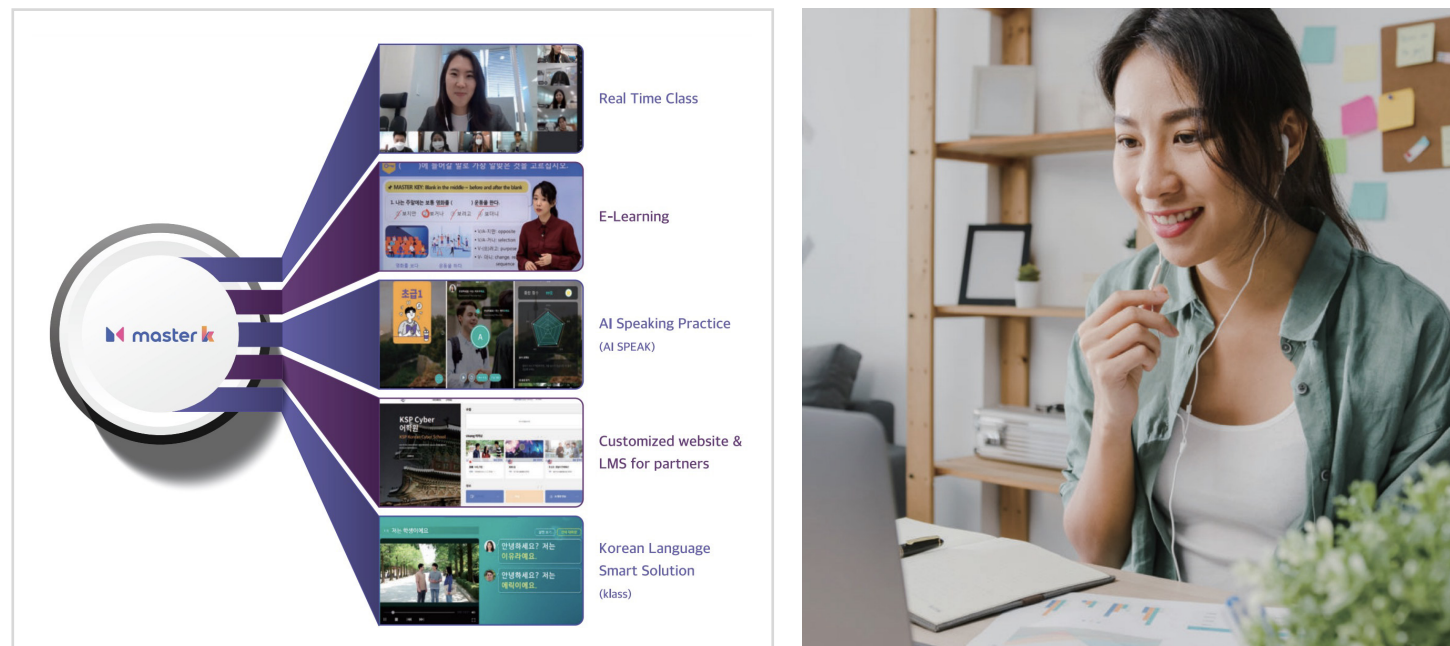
master k

Real Time Class

E-Learning

AI Speaking Practice (AI SPEAK)

Customized website & LMS for partners

Korean Language Smart Solution (klass)

MASTER KEY: Blank in the middle – before and after the blank

초급1

KSP Cyber 어학원

저는 학생이에요

안녕하세요? 저는 이유라예요.

안녕하세요? 저는 에릭이에요.